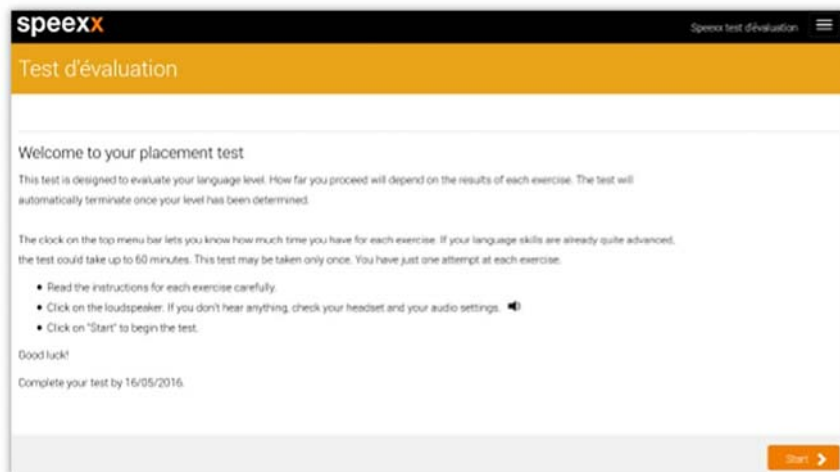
speexx

Speexx test dévaluation

Test d'évaluation

Welcome to your placement test

This test is designed to evaluate your language level. How far you proceed will depend on the results of each exercise. The test will automatically terminate once your level has been determined.

The clock on the top menu bar lets you know how much time you have for each exercise. If your language skills are already quite advanced, the test could take up to 60 minutes. This test may be taken only once. You have just one attempt at each exercise.

- Read the instructions for each exercise carefully.
- Click on the loudspeaker. If you don't hear anything, check your headset and your audio settings.
- Click on "Start" to begin the test.

Good luck!

Complete your test by 16/05/2016.

Start